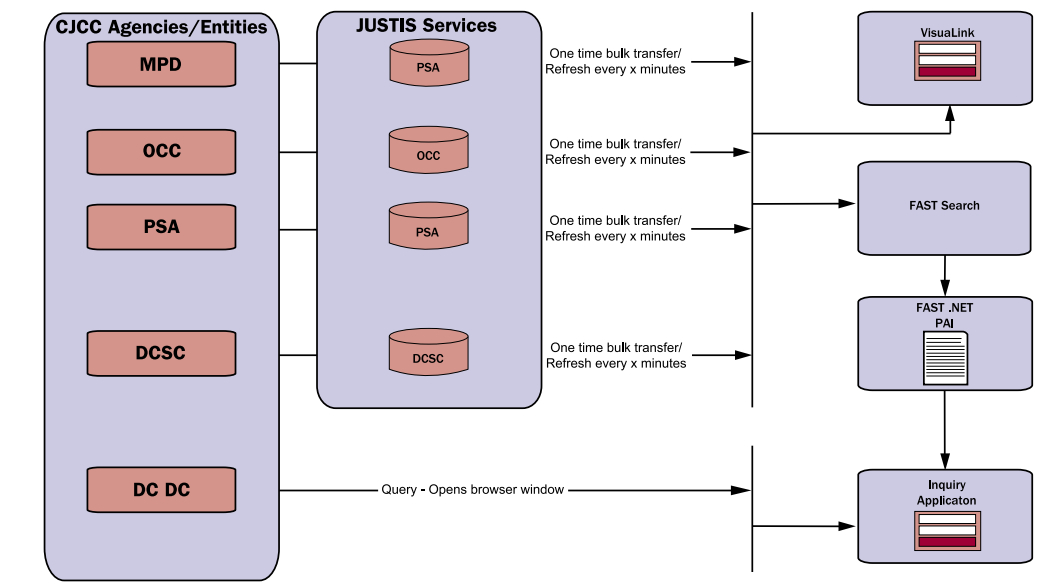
CJCC Agencies/Entities

MPD

OCC

PSA

DCSC

DC DC

JUSTIS Services

PSA

OCC

PSA

DCSC

One time bulk transfer/ Refresh every x minutes

One time bulk transfer/ Refresh every x minutes

One time bulk transfer/ Refresh every x minutes

One time bulk transfer/ Refresh every x minutes

Query - Opens browser window

VisuaLink

FAST Search

FAST .NET PAI

Inquiry Applicaton